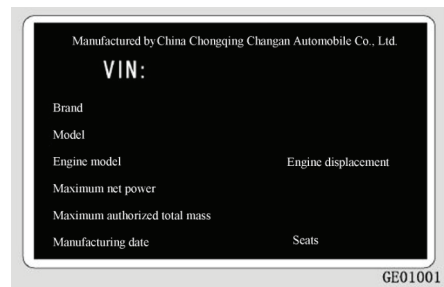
Manufactured by China Chongqing Changan Automobile Co., Ltd.

VIN:

Brand

Model

Engine model

Engine displacement

Maximum net power

Maximum authorized total mass

Manufacturing date

Seats

GE01001